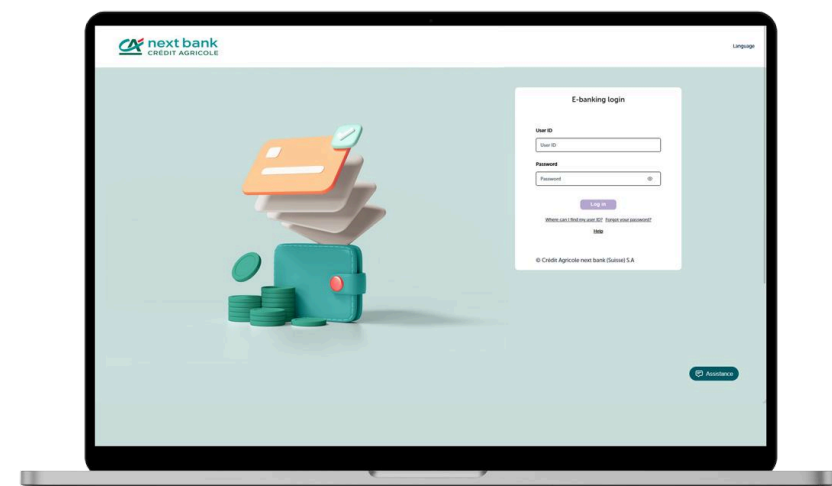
next bank
CREDIT AGRICOLE

Language

E-banking login

User ID

User ID

Password

Password

Log in

Where can I find my user ID? Forgot your password?

Help

© Crédit Agricole next bank (Suisse) S.A

Assistance